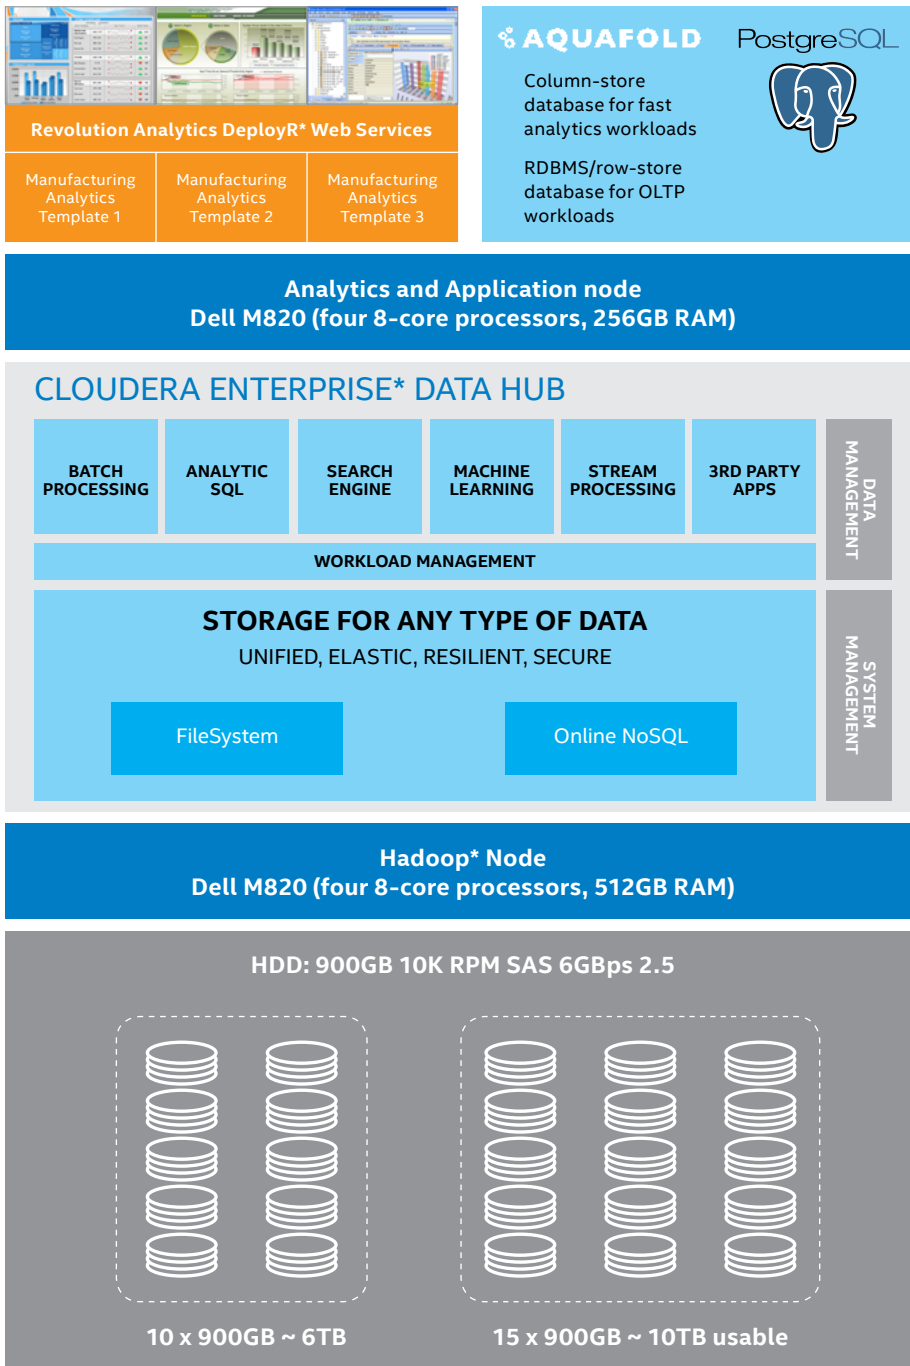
Revolution Analytics DeployR* Web Services

Manufacturing Analytics Template 1

Manufacturing Analytics Template 2

Manufacturing Analytics Template 3

AQUAFOLD

PostgreSQL

Column-store database for fast analytics workloads

RDBMS/row-store database for OLTP workloads

Analytics and Application node
Dell M820 (four 8-core processors, 256GB RAM)

CLOUDERA ENTERPRISE* DATA HUB

BATCH PROCESSING

ANALYTIC SQL

SEARCH ENGINE

MACHINE LEARNING

STREAM PROCESSING

3RD PARTY APPS

DATA MANAGEMENT

WORKLOAD MANAGEMENT

STORAGE FOR ANY TYPE OF DATA

UNIFIED, ELASTIC, RESILIENT, SECURE

FileSystem

Online NoSQL

SYSTEM MANAGEMENT

Hadoop* Node
Dell M820 (four 8-core processors, 512GB RAM)

HDD: 900GB 10K RPM SAS 6GBps 2.5

10 x 900GB ~ 6TB

15 x 900GB ~ 10TB usable